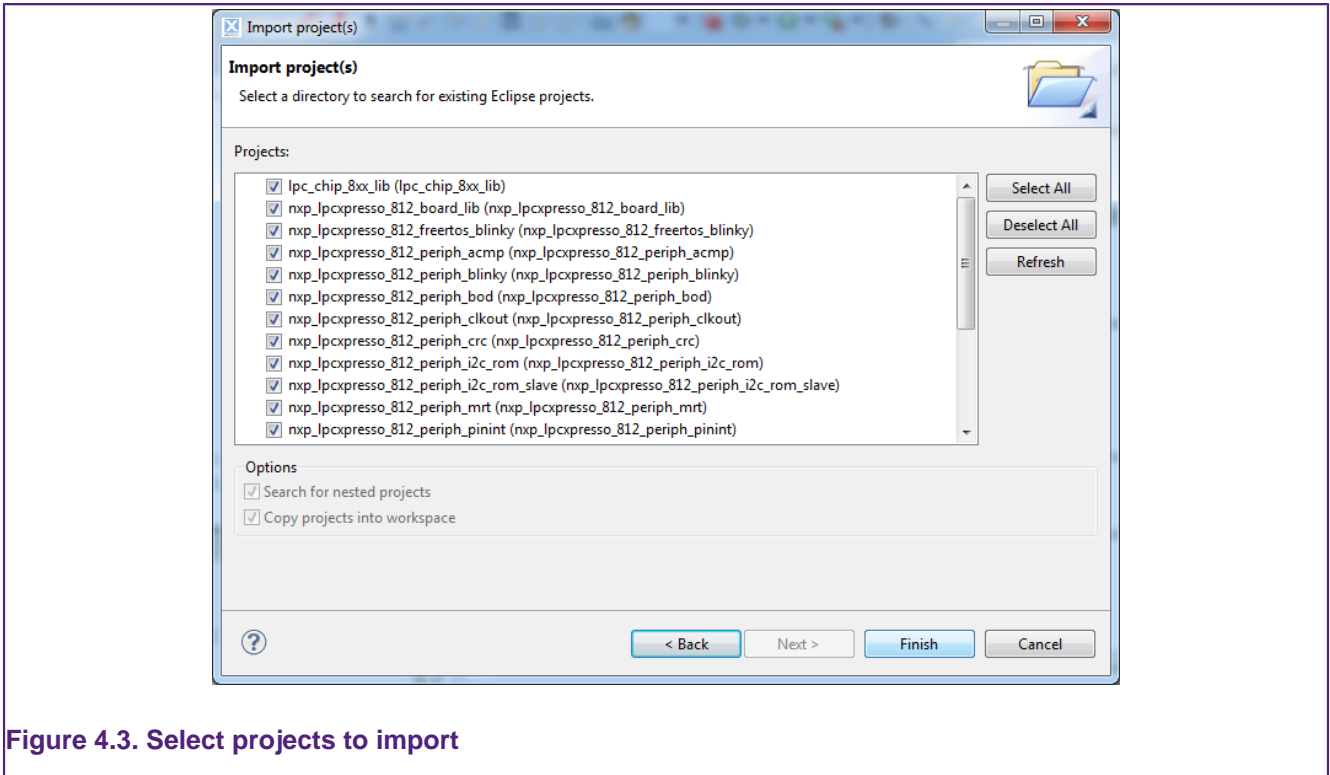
Import project(s)

Import project(s)

Select a directory to search for existing Eclipse projects.

Projects:

lpc_chip_8xx_lib (lpc_chip_8xx_lib)
nxp_lpcxpresso_812_board_lib (nxp_lpcxpresso_812_board_lib)
nxp_lpcxpresso_812_freertos_blinky (nxp_lpcxpresso_812_freertos_blinky)
nxp_lpcxpresso_812_periph_acmp (nxp_lpcxpresso_812_periph_acmp)
nxp_lpcxpresso_812_periph_blinky (nxp_lpcxpresso_812_periph_blinky)
nxp_lpcxpresso_812_periph_bod (nxp_lpcxpresso_812_periph_bod)
nxp_lpcxpresso_812_periph_clkout (nxp_lpcxpresso_812_periph_clkout)
nxp_lpcxpresso_812_periph_crc (nxp_lpcxpresso_812_periph_crc)
nxp_lpcxpresso_812_periph_i2c_rom (nxp_lpcxpresso_812_periph_i2c_rom)
nxp_lpcxpresso_812_periph_i2c_rom_slave (nxp_lpcxpresso_812_periph_i2c_rom_slave)
nxp_lpcxpresso_812_periph_mrt (nxp_lpcxpresso_812_periph_mrt)
nxp_lpcxpresso_812_periph_pinint (nxp_lpcxpresso_812_periph_pinint)

Select All
Deselect All
Refresh

Options
Search for nested projects
Copy projects into workspace

?
< Back
Next >
Finish
Cancel

Figure 4.3. Select projects to import